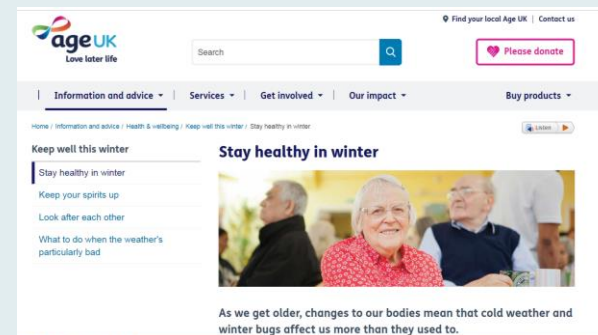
Find your local Age UK | Contact us

ageUK
Love later life

Search

Please donate

Information and advice ▾ | Services ▾ | Get involved ▾ | Our impact ▾ | Buy products ▾

Home / Information and advice / Health & wellbeing / Keep well this winter / Stay healthy in winter

Listen

Keep well this winter

Stay healthy in winter

Keep your spirits up

Look after each other

What to do when the weather's particularly bad

Stay healthy in winter

As we get older, changes to our bodies mean that cold weather and winter bugs affect us more than they used to.